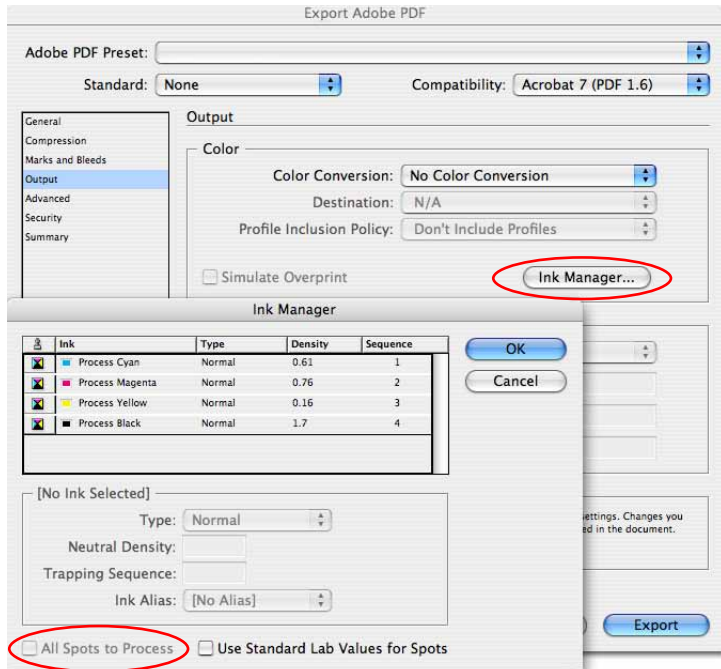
Export Adobe PDF

Adobe PDF Preset:

Standard: None

Compatibility: Acrobat 7 (PDF 1.6)

General
Compression
Marks and Bleeds
Output
Advanced
Security
Summary

Output

Color

Color Conversion: No Color Conversion

Destination: N/A

Profile Inclusion Policy: Don't Include Profiles

Simulate Overprint

Ink Manager...

Ink Manager

| | Ink | Type | Density | Sequence |
|---|---|---|---|---|
| | Process Cyan | Normal | 0.61 | 1 |
| | Process Magenta | Normal | 0.76 | 2 |
| | Process Yellow | Normal | 0.16 | 3 |
| | Process Black | Normal | 1.7 | 4 |

OK

Cancel

[No Ink Selected]

Type: Normal

Neutral Density:

Trapping Sequence:

Ink Alias: [No Alias]

All Spots to Process

Use Standard Lab Values for Spots

ettings. Changes you
ed in the document.

Export